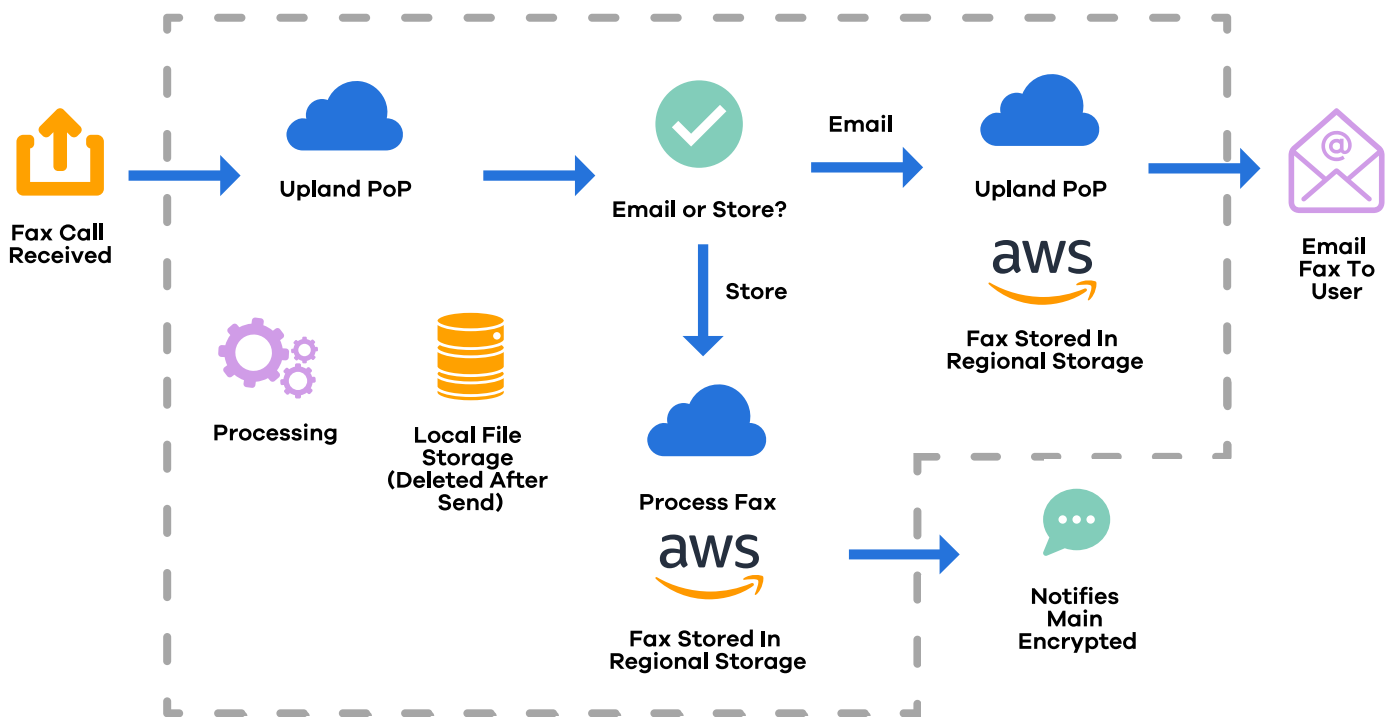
Fax Call Received

Upland PoP

Email or Store?

Email

Upland PoP

aws

Fax Stored In Regional Storage

Email Fax To User

Store

Processing

Local File Storage (Deleted After Send)

Process Fax

aws

Fax Stored In Regional Storage

Notifies Main Encrypted